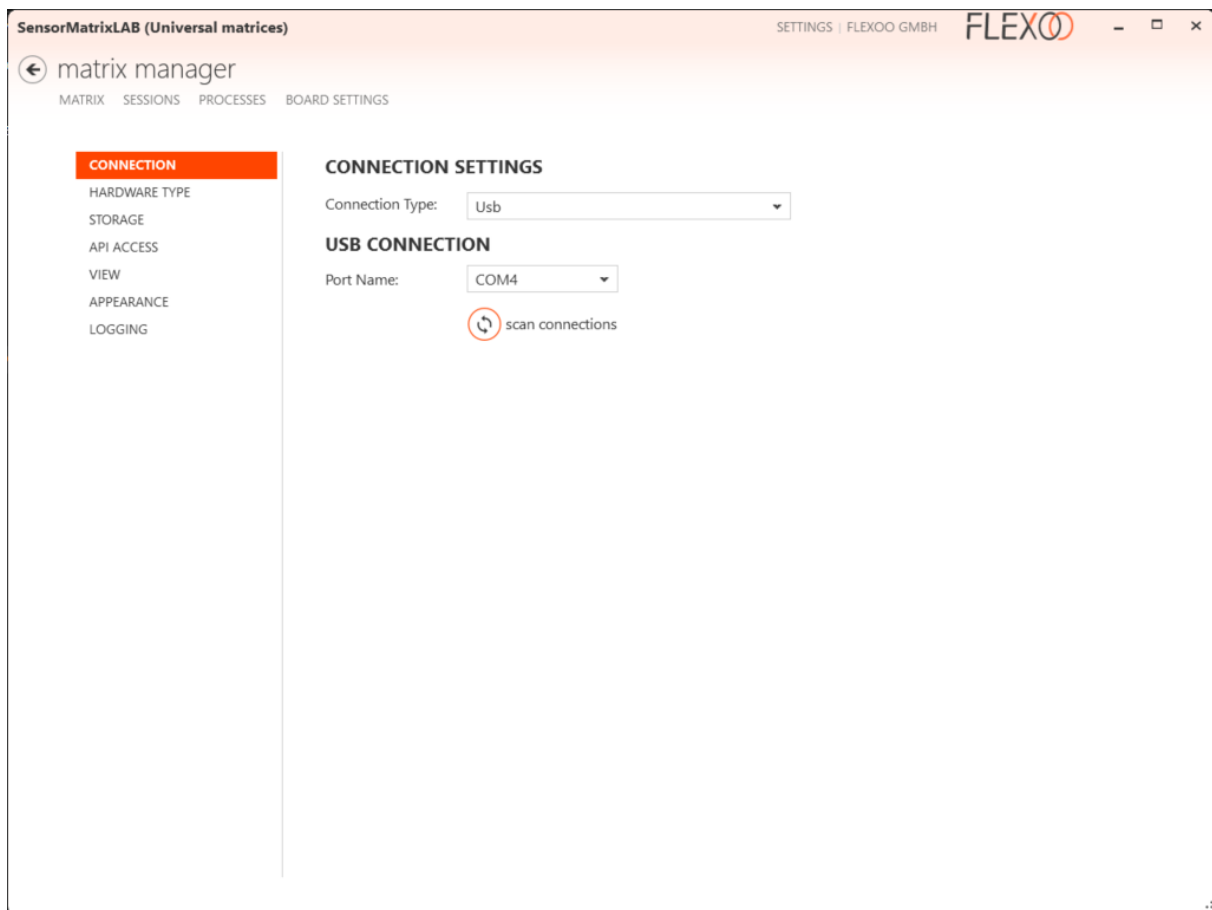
SensorMatrixLAB (Universal matrices)

SETTINGS | FLEXOO GMBH FLEXOO

matrix manager

MATRIX SESSIONS PROCESSES BOARD SETTINGS

CONNECTION
HARDWARE TYPE
STORAGE
API ACCESS
VIEW
APPEARANCE
LOGGING

CONNECTION SETTINGS

Connection Type: Usb

USB CONNECTION

Port Name: COM4

scan connections